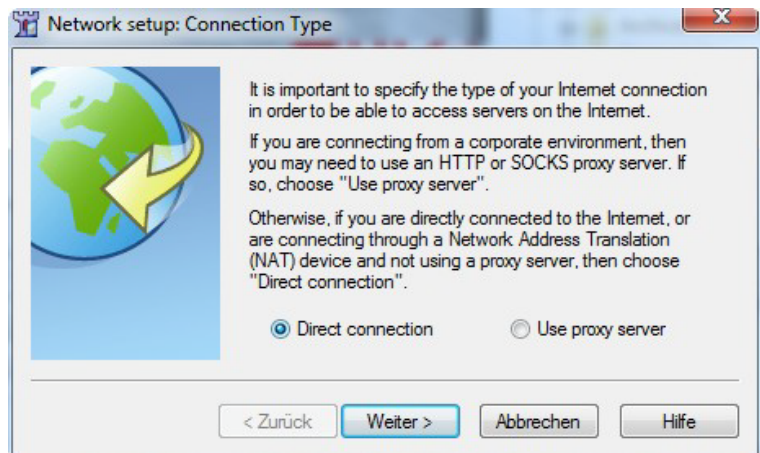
Network setup: Connection Type

It is important to specify the type of your Internet connection in order to be able to access servers on the Internet.

If you are connecting from a corporate environment, then you may need to use an HTTP or SOCKS proxy server. If so, choose "Use proxy server".

Otherwise, if you are directly connected to the Internet, or are connecting through a Network Address Translation (NAT) device and not using a proxy server, then choose "Direct connection".

Direct connection
Use proxy server

< Zurück
Weiter >
Abbrechen
Hilfe